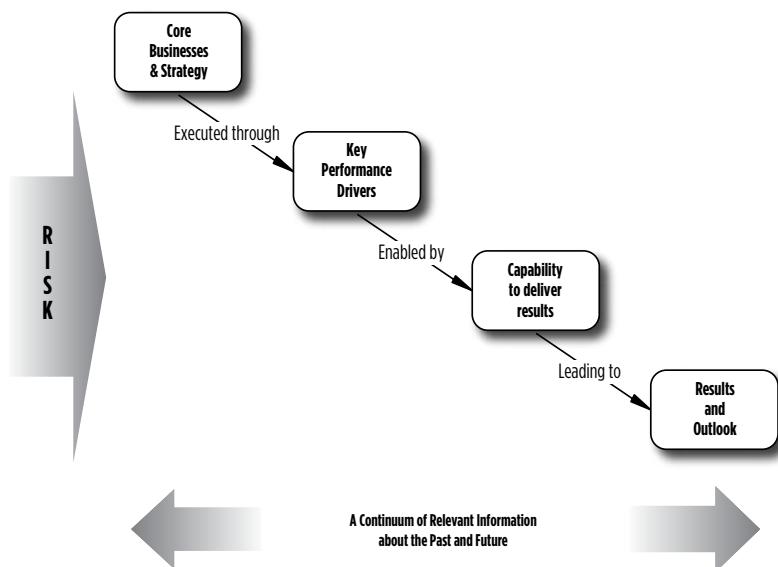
Core Businesses & Strategy

Executed through

Key Performance Drivers

Enabled by

Capability to deliver results

Leading to

Results and Outlook

R
I
S
K

A Continuum of Relevant Information about the Past and Future